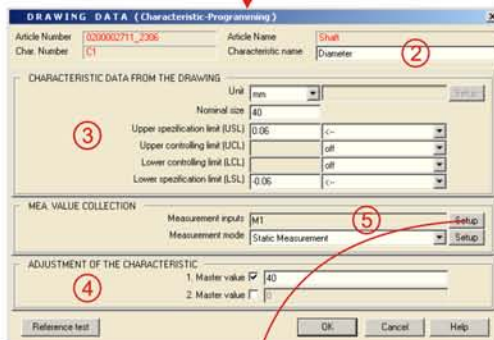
DRAWING DATA (Characteristic-Programming)

Article Number 0200002711_2306
Article Name Shaft
Char. Number C1
Characteristic name Diameter
②

CHARACTERISTIC DATA FROM THE DRAWING
Unit mm
Setup
Nominal size 40
③
Upper specification limit (USL) 0.06 <--
Upper controlling limit (UCL) off
Lower controlling limit (LCL) off
Lower specification limit (LSL) -0.06 <--

MEA. VALUE COLLECTION
Measurement inputs M1
⑤
Setup
Measurement mode Static Measurement
Setup

ADJUSTMENT OF THE CHARACTERISTIC
④
1. Master value ☑ 40
2. Master value ☐ 0

Reference test
OK
Cancel
Help